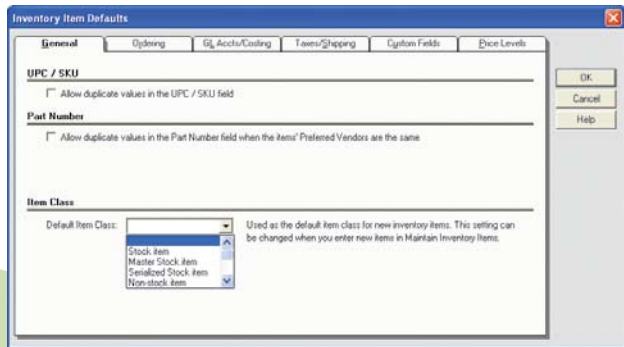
Inventory Item Defaults

General | Ordering | GL Accts/Costing | Taxes/Shipping | Custom Fields | Price Levels

UPC / SKU

Allow duplicate values in the UPC / SKU field

Part Number

Allow duplicate values in the Part Number field when the items' Preferred Vendors are the same

Item Class

Default Item Class:

Stock item
Master Stock item
Serialized Stock item
Non-stock item

Used as the default item class for new inventory items. This setting can be changed when you enter new items in Maintain Inventory Items.

OK
Cancel
Help